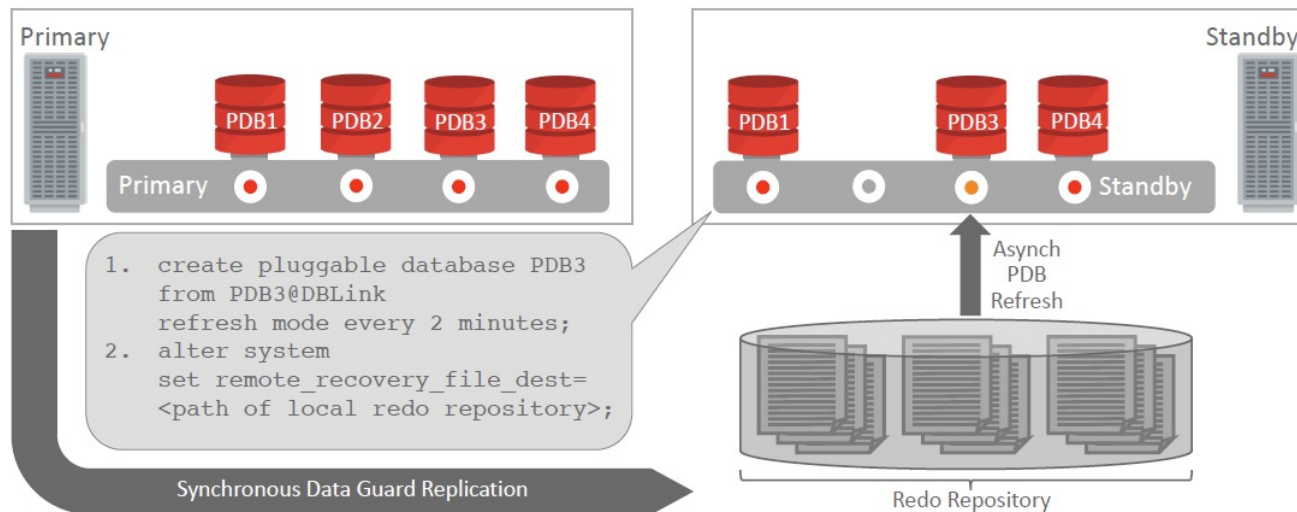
Primary

PDB1 PDB2 PDB3 PDB4

Primary

Standby

PDB1 PDB3 PDB4

Standby

1. create pluggable database PDB3
from PDB3@DBLink
refresh mode every 2 minutes;
2. alter system
set remote_recovery_file_dest=
<path of local redo repository>;

Asynch
PDB
Refresh

Synchronous Data Guard Replication

Redo Repository